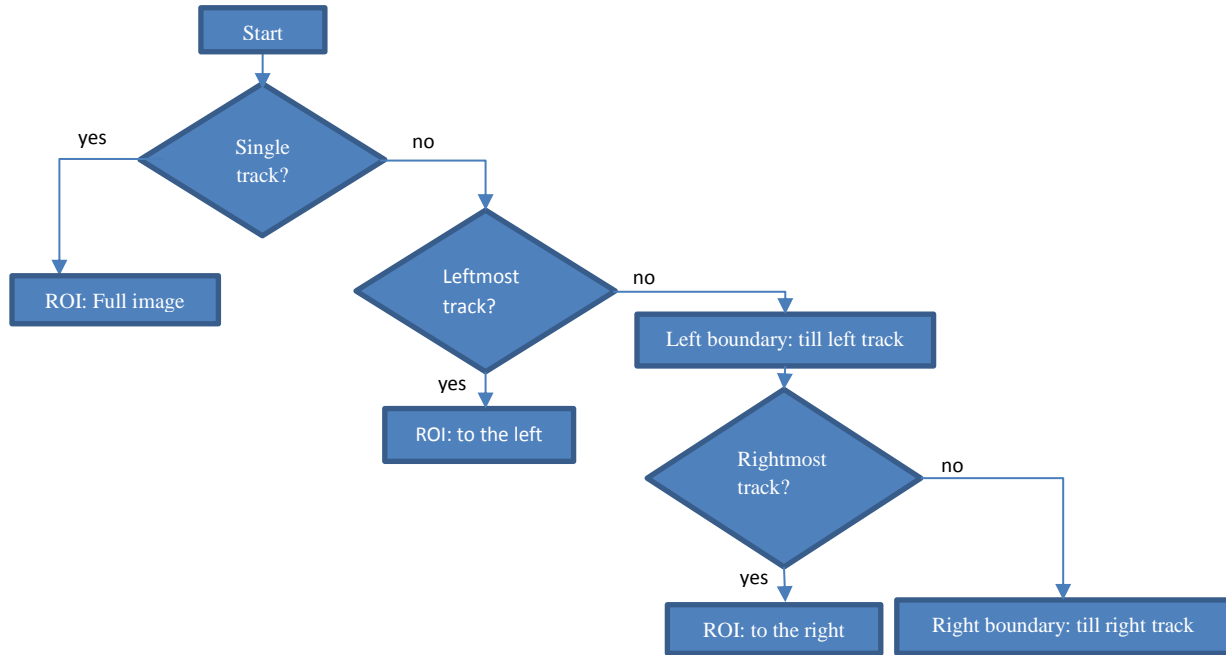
Start

Single track?

yes

no

ROI: Full image

Leftmost track?

no

yes

ROI: to the left

Left boundary: till left track

Rightmost track?

no

yes

ROI: to the right

Right boundary: till right track